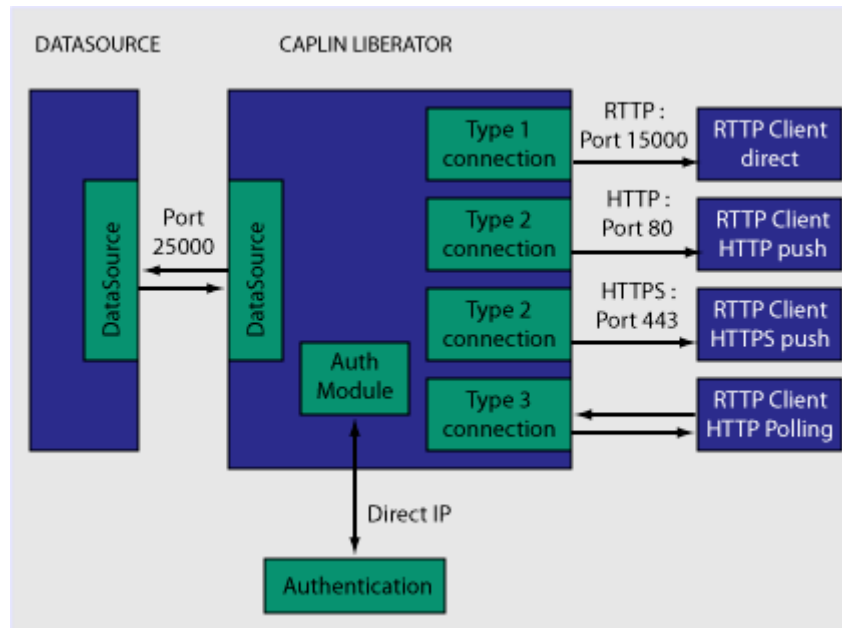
DATASOURCE

CAPLIN LIBERATOR

DataSource

Port 25000

DataSource

Type 1 connection

RTTP : Port 15000

RTTP Client direct

Type 2 connection

HTTP : Port 80

RTTP Client HTTP push

Type 2 connection

HTTPS : Port 443

RTTP Client HTTPS push

Auth Module

Type 3 connection

RTTP Client HTTP Polling

Direct IP

Authentication